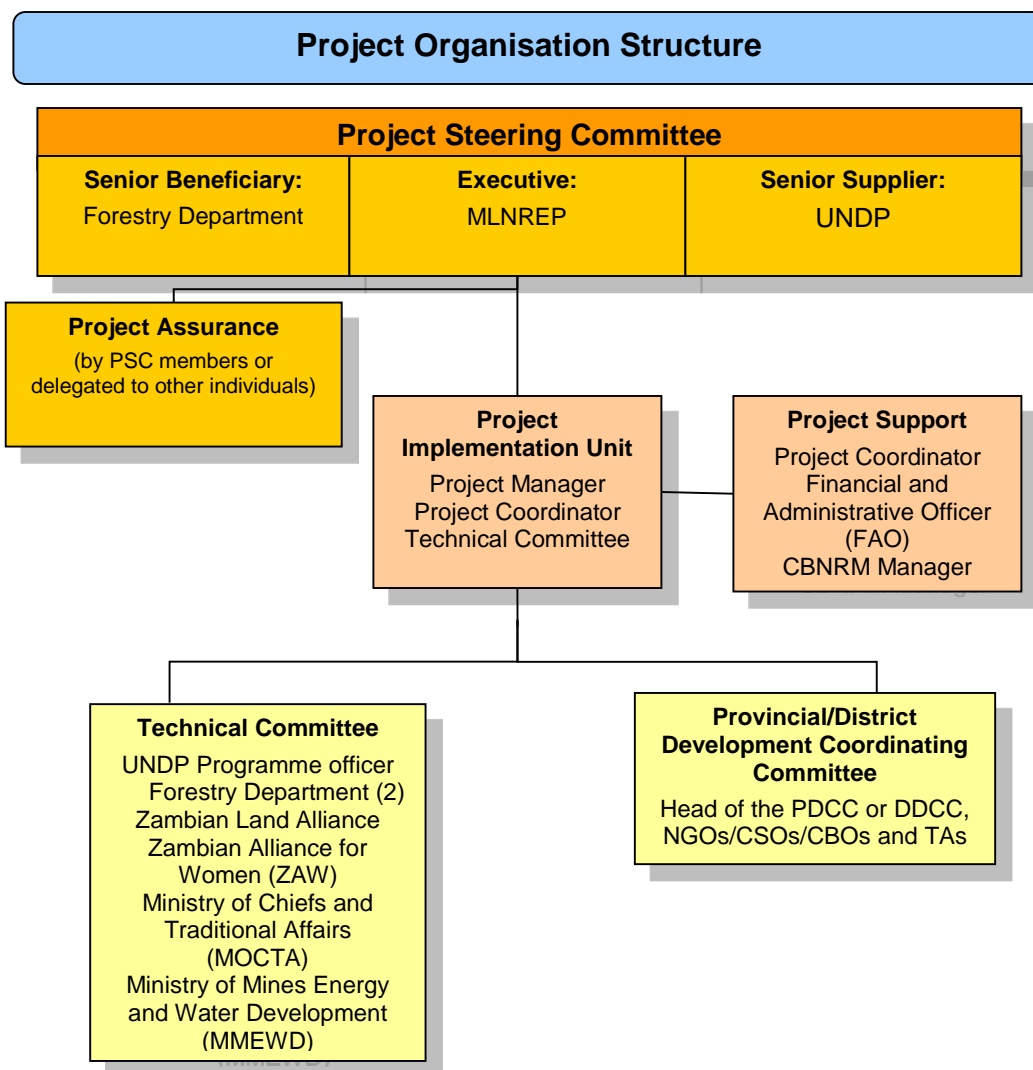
Project Organisation Structure

Project Steering Committee

Senior Beneficiary:
Forestry Department

Executive:
MLNREP

Senior Supplier:
UNDP

Project Assurance
(by PSC members or delegated to other individuals)

Project Implementation Unit
Project Manager
Project Coordinator
Technical Committee

Project Support
Project Coordinator
Financial and Administrative Officer (FAO)
CBNRM Manager

Technical Committee
UNDP Programme officer
Forestry Department (2)
Zambian Land Alliance
Zambian Alliance for Women (ZAW)
Ministry of Chiefs and Traditional Affairs (MOCTA)
Ministry of Mines Energy and Water Development (MMEWD)

Provincial/District Development Coordinating Committee
Head of the PDCC or DDCC, NGOs/CSOs/CBOs and TAs